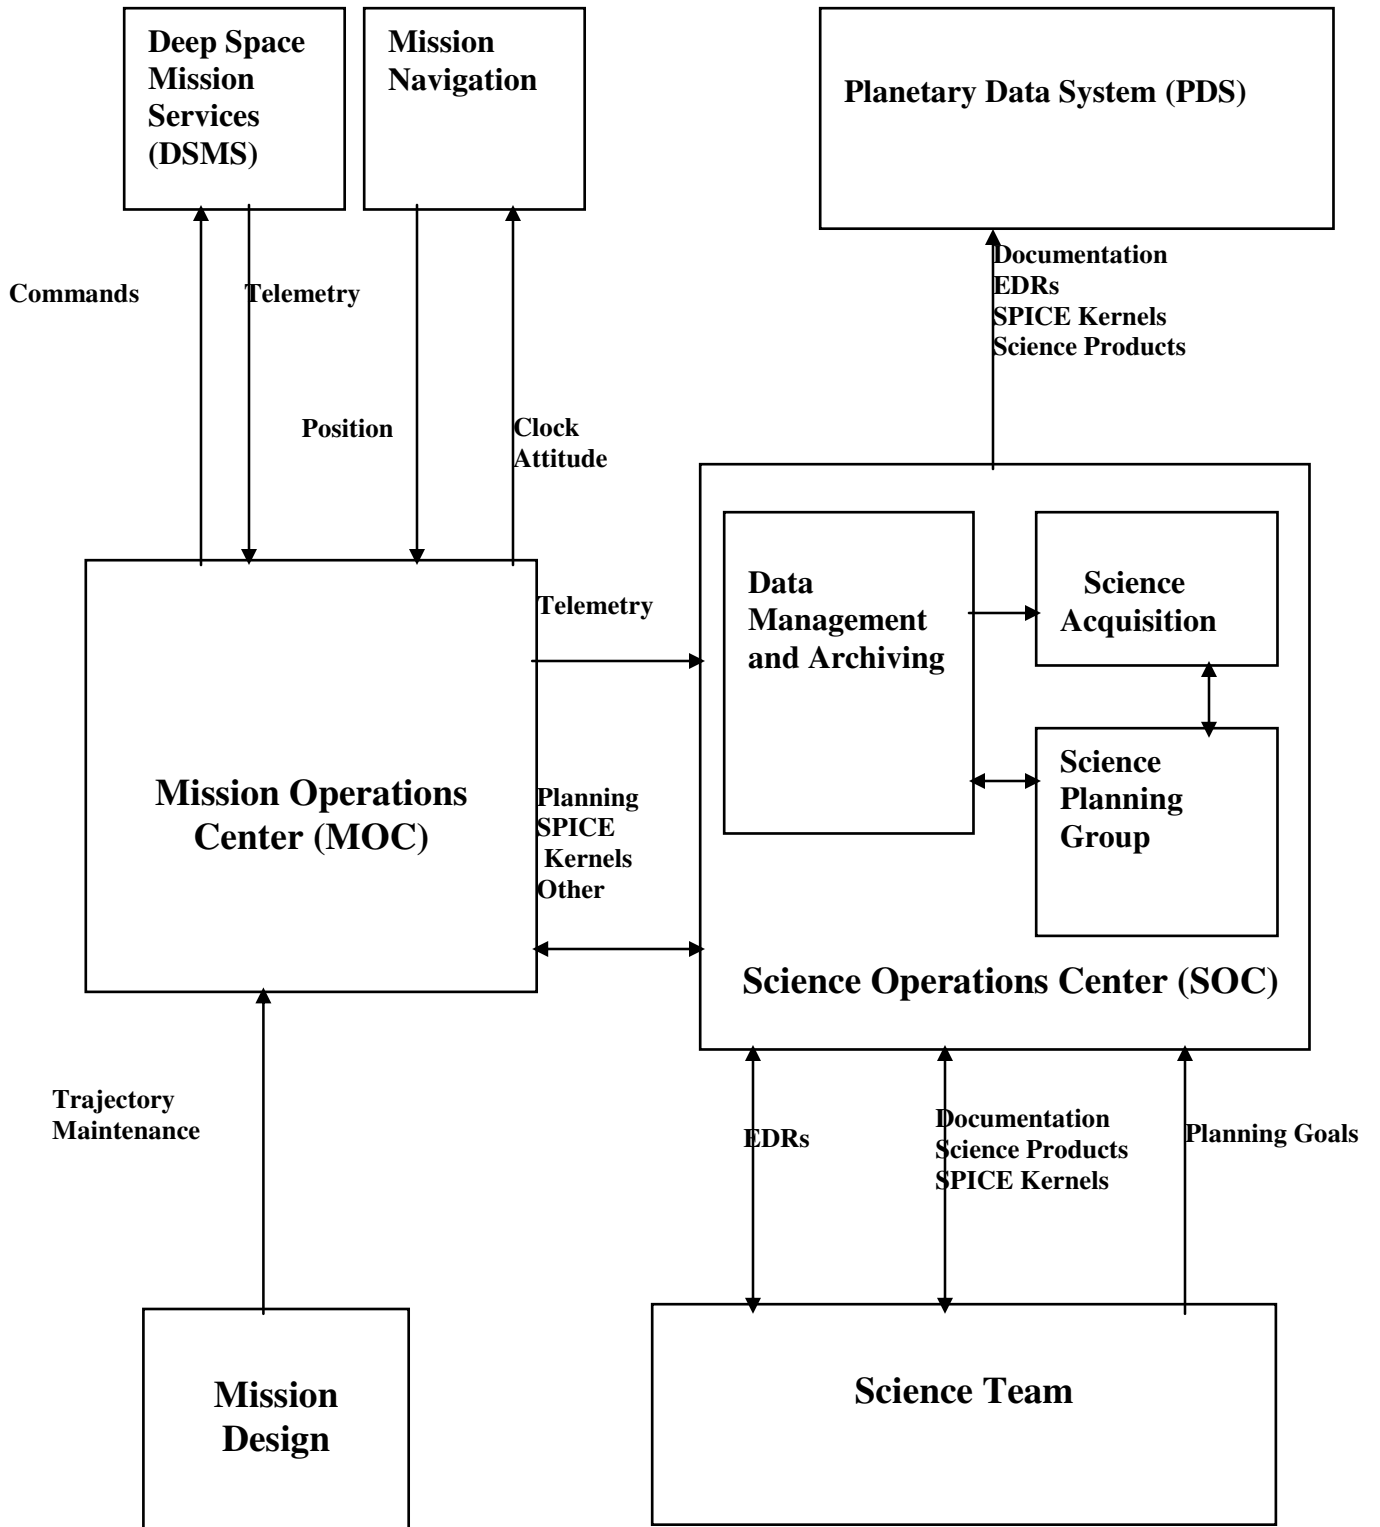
Deep Space Mission Services (DSMS)

Mission Navigation

Planetary Data System (PDS)

Commands

Telemetry

Documentation
EDRs
SPICE Kernels
Science Products

Position

Clock
Attitude

Telemetry

Data Management and Archiving

Science Acquisition

Science Planning Group

Mission Operations Center (MOC)

Planning
SPICE
Kernels
Other

Science Operations Center (SOC)

Trajectory
Maintenance

EDRs

Documentation
Science Products
SPICE Kernels

Planning Goals

Mission Design

Science Team